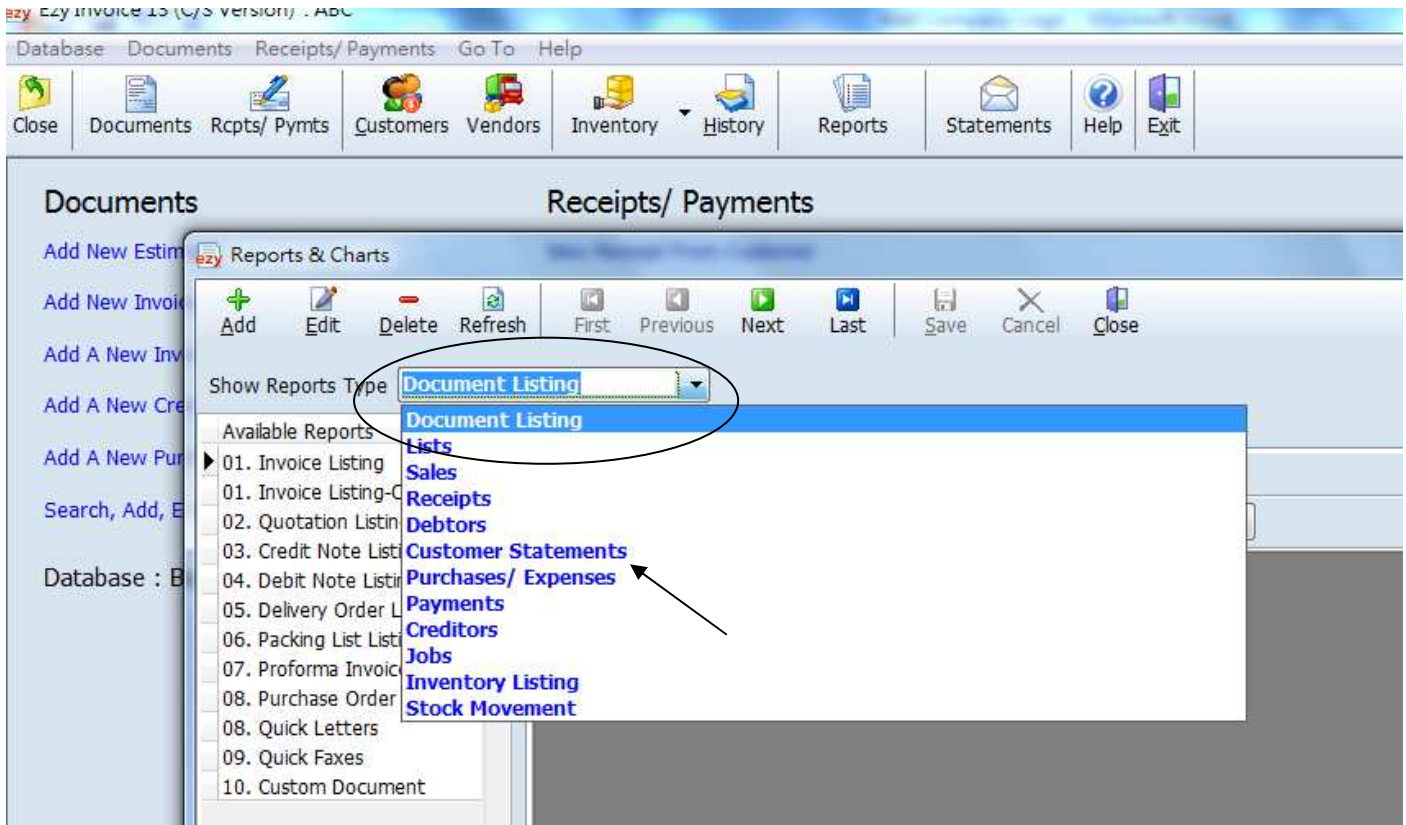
ezy Ezy Invoice 13 (C/S Version) : ABC

Database Documents Receipts/ Payments Go To Help

Close Documents Rcpts/ Pymts Customers Vendors Inventory History Reports Statements Help Exit

Documents

Add New Estim

Add New Invoi

Add A New Inv

Add A New Cre

Add A New Pur

Search, Add, E

Database : B

Receipts/ Payments

ezy Reports & Charts

Add Edit Delete Refresh First Previous Next Last Save Cancel Close

Show Reports Type Document Listing

Available Reports
01. Invoice Listing
01. Invoice Listing-C
02. Quotation Listin
03. Credit Note Listi
04. Debit Note Listi
05. Delivery Order L
06. Packing List Listi
07. Proforma Invoic
08. Purchase Order
08. Quick Letters
09. Quick Faxes
10. Custom Document

Document Listing
Lists
Sales
Receipts
Debtors
Customer Statements
Purchases/ Expenses
Payments
Creditors
Jobs
Inventory Listing
Stock Movement